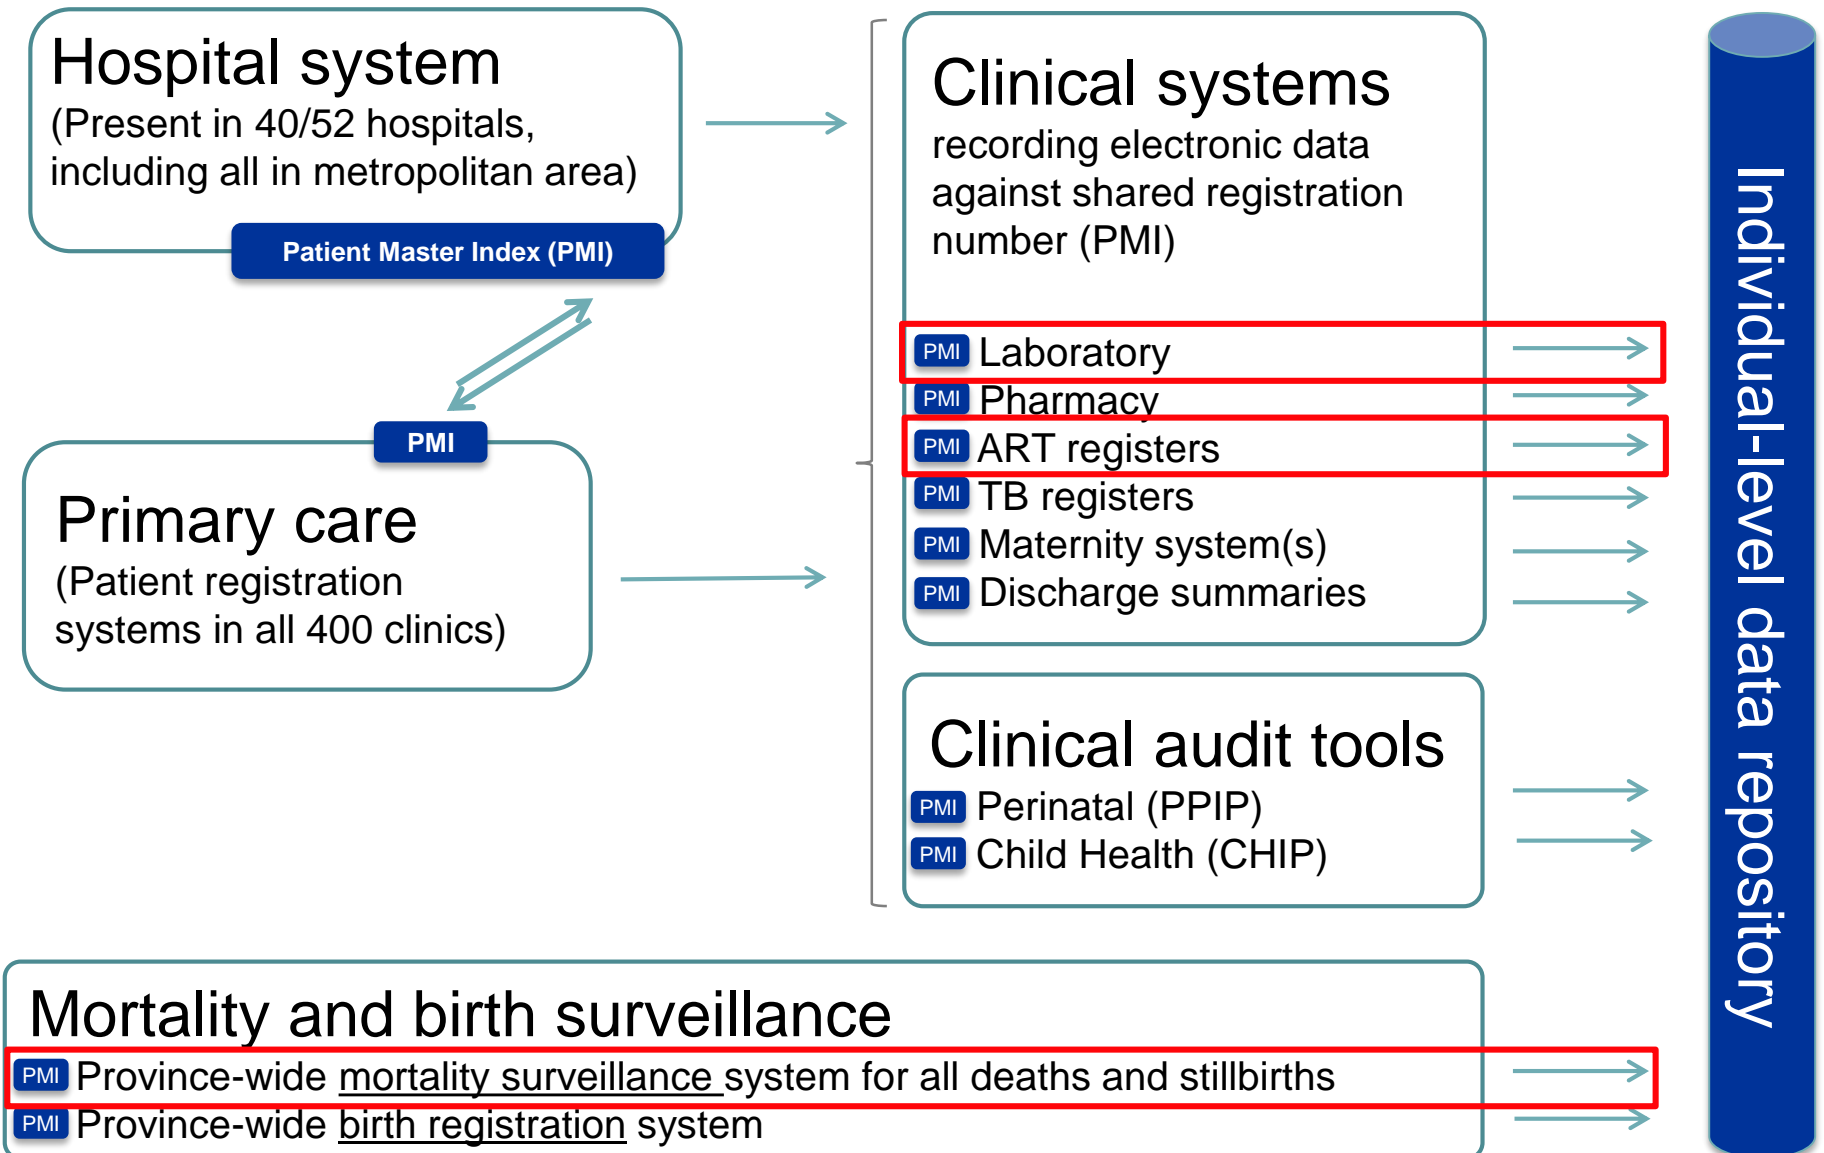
Hospital system
(Present in 40/52 hospitals, including all in metropolitan area)

Patient Master Index (PMI)

PMI

Primary care
(Patient registration systems in all 400 clinics)

Clinical systems
recording electronic data against shared registration number (PMI)

PMI Laboratory
PMI Pharmacy
PMI ART registers
PMI TB registers
PMI Maternity system(s)
PMI Discharge summaries

Clinical audit tools
PMI Perinatal (PPIP)
PMI Child Health (CHIP)

Mortality and birth surveillance
PMI Province-wide mortality surveillance system for all deaths and stillbirths
PMI Province-wide birth registration system

Individual-level data repository